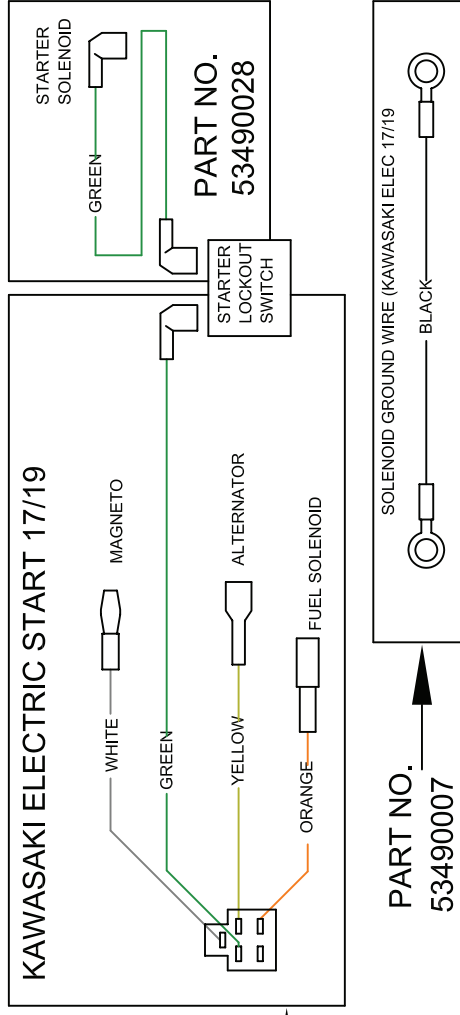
STARTER SOLENOID

GREEN

PART NO. 53490028

STARTER LOCKOUT SWITCH

KAWASAKI ELECTRIC START 17/19

MAGNETO

ALTERNATOR

FUEL SOLENOID

WHITE

GREEN

YELLOW

ORANGE

SOLENOID GROUND WIRE (KAWASAKI ELEC 17/19

BLACK

PART NO. 53490007